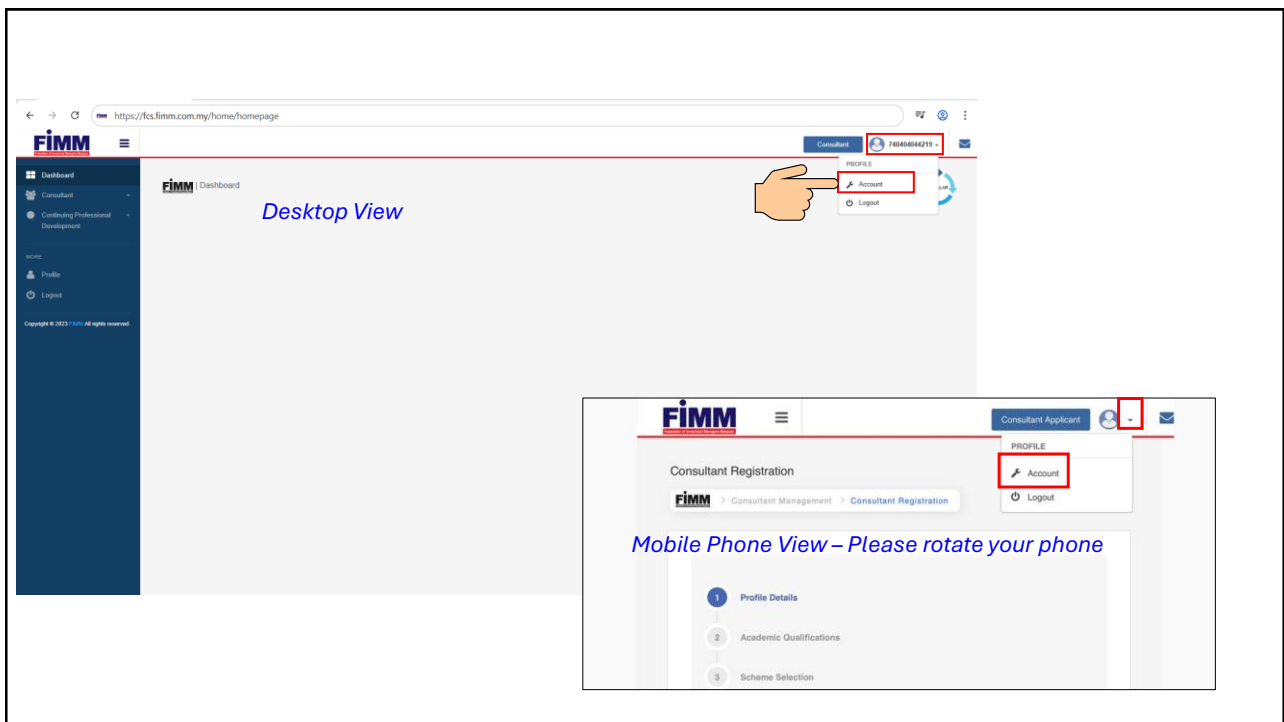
https://fcs.fimm.com.my/home/homepage

FIMM

Consultant 740404044219

PROFILE

Account

Logout

Dashboard

Consultant

Continuing Professional Development

MORE

Profile

Logout

Copyright © 2023 FIMM All rights reserved.

FIMM | Dashboard

Desktop View

FIMM

Consultant Applicant

PROFILE

Account

Logout

Consultant Registration

FIMM > Consultant Management > Consultant Registration

Mobile Phone View – Please rotate your phone

1 Profile Details

2 Academic Qualifications

3 Scheme Selection